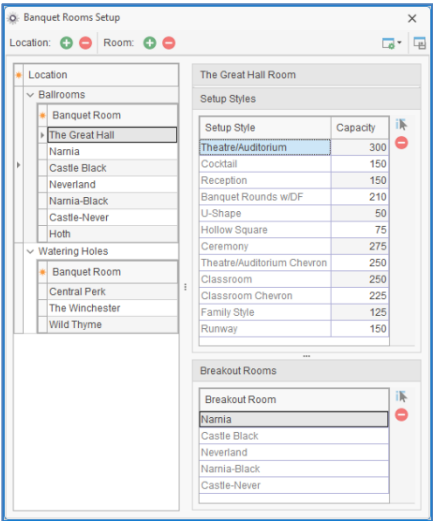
Banquet Rooms Setup

Location: Room:

Location
Ballrooms

| Banquet Room |
|---|
| The Great Hall |
| Narnia |
| Castle Black |
| Neverland |
| Narnia-Black |
| Castle-Never |
| Hoth |

Watering Holes

| Banquet Room |
|---|
| Central Perk |
| The Winchester |
| Wild Thyme |

The Great Hall Room

Setup Styles

| Setup Style | Capacity |
|---|---|
| Theatre/Auditorium | 300 |
| Cocktail | 150 |
| Reception | 150 |
| Banquet Rounds w/DF | 210 |
| U-Shape | 50 |
| Hollow Square | 75 |
| Ceremony | 275 |
| Theatre/Auditorium Chevron | 250 |
| Classroom | 250 |
| Classroom Chevron | 225 |
| Family Style | 125 |
| Runway | 150 |

Breakout Rooms

| Breakout Room |
|---|
| Narnia |
| Castle Black |
| Neverland |
| Narnia-Black |
| Castle-Never |